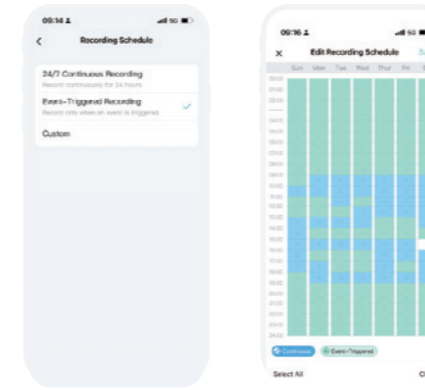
09:14
5G
Recording Schedule
24/7 Continuous Recording
Record continuously for 24 hours.
Event-Triggered Recording
Record only when an event is triggered.
Custom

09:16
5G
Edit Recording Schedule
Sun Mon Tue Wed Thu Fri
00:00
01:00
02:00
03:00
04:00
05:00
06:00
07:00
08:00
09:00
10:00
11:00
12:00
13:00
14:00
15:00
16:00
17:00
18:00
19:00
20:00
21:00
22:00
23:00
24:00
Continuous
Event-Triggered
Select All